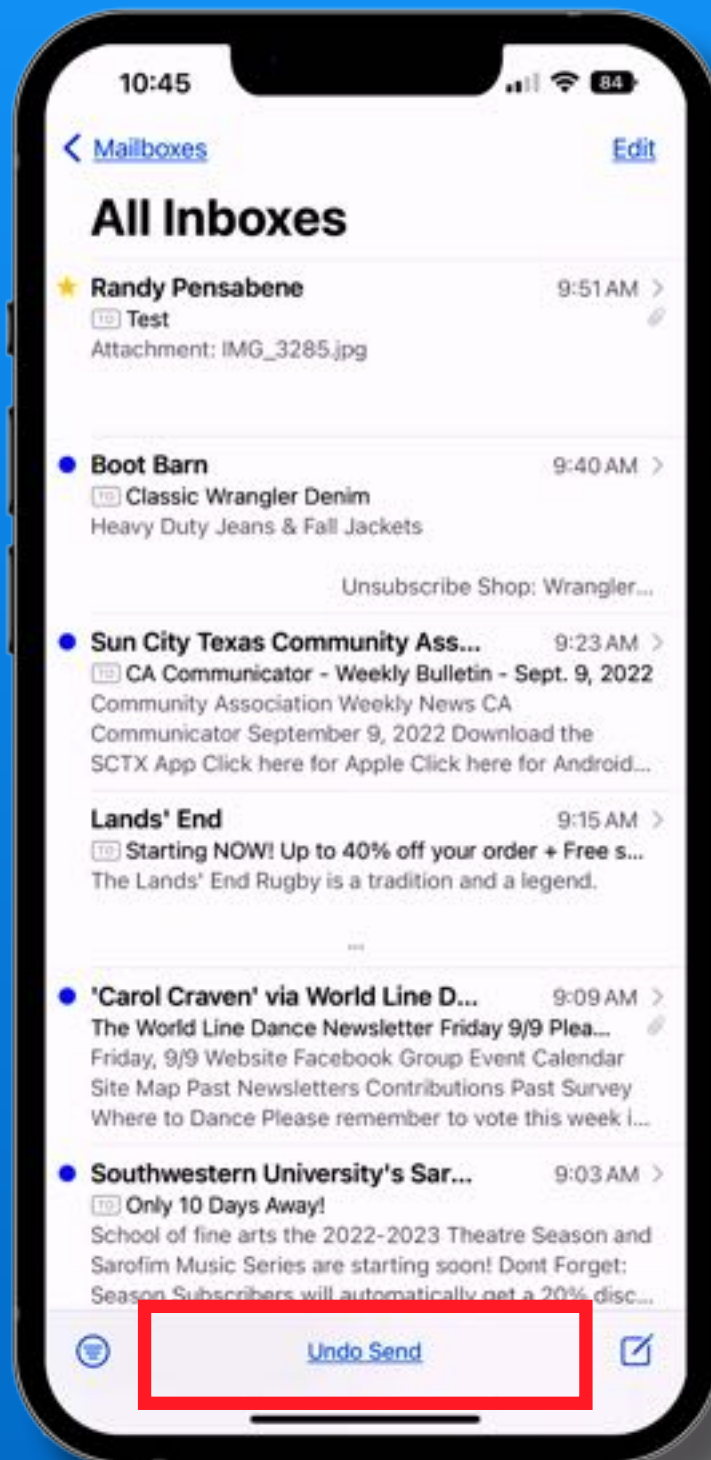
10:45

84

Mailboxes

Edit

All Inboxes

Randy Pensabene 9:51 AM
TO Test
Attachment: IMG_3285.jpg

Boot Barn 9:40 AM
TO Classic Wrangler Denim
Heavy Duty Jeans & Fall Jackets

Unsubscribe Shop: Wrangler...

Sun City Texas Community Ass... 9:23 AM
TO CA Communicator - Weekly Bulletin - Sept. 9, 2022
Community Association Weekly News CA Communicator September 9, 2022 Download the SCTX App Click here for Apple Click here for Android...

Lands' End 9:15 AM
TO Starting NOW! Up to 40% off your order + Free s...
The Lands' End Rugby is a tradition and a legend.

...

'Carol Craven' via World Line D... 9:09 AM
The World Line Dance Newsletter Friday 9/9 Plea...
Friday, 9/9 Website Facebook Group Event Calendar Site Map Past Newsletters Contributions Past Survey Where to Dance Please remember to vote this week i...

Southwestern University's Sar... 9:03 AM
TO Only 10 Days Away!
School of fine arts the 2022-2023 Theatre Season and Sarofim Music Series are starting soon! Dont Forget: Season Subscribers will automatically get a 20% disc...

Undo Send